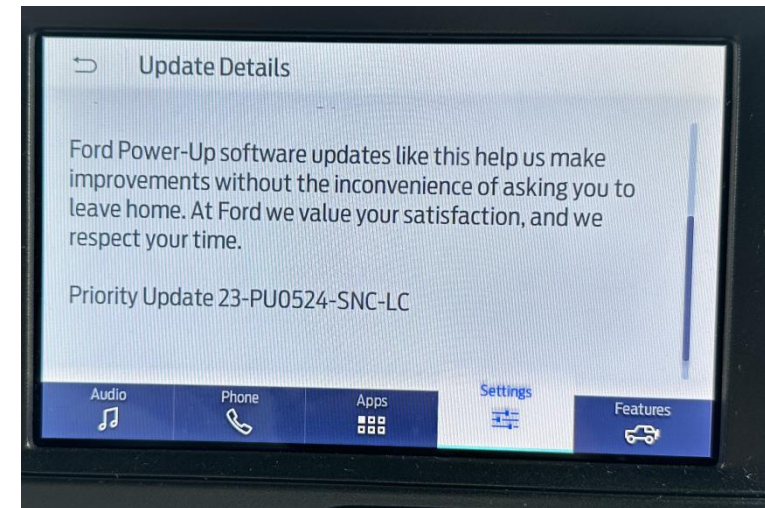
Update Details

Ford Power-Up software updates like this help us make improvements without the inconvenience of asking you to leave home. At Ford we value your satisfaction, and we respect your time.

Priority Update 23-PU0524-SNC-LC

Audio
Phone
Apps
Settings
Features